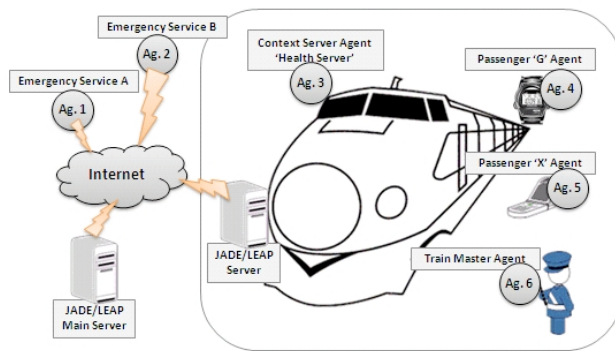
Emergency Service B

Ag. 2

Emergency Service A

Ag. 1

Context Server Agent 'Health Server'

Ag. 3

Passenger 'G' Agent

Ag. 4

Internet

Passenger 'X' Agent

Ag. 5

JADE/LEAP Server

Train Master Agent

Ag. 6

JADE/LEAP Main Server